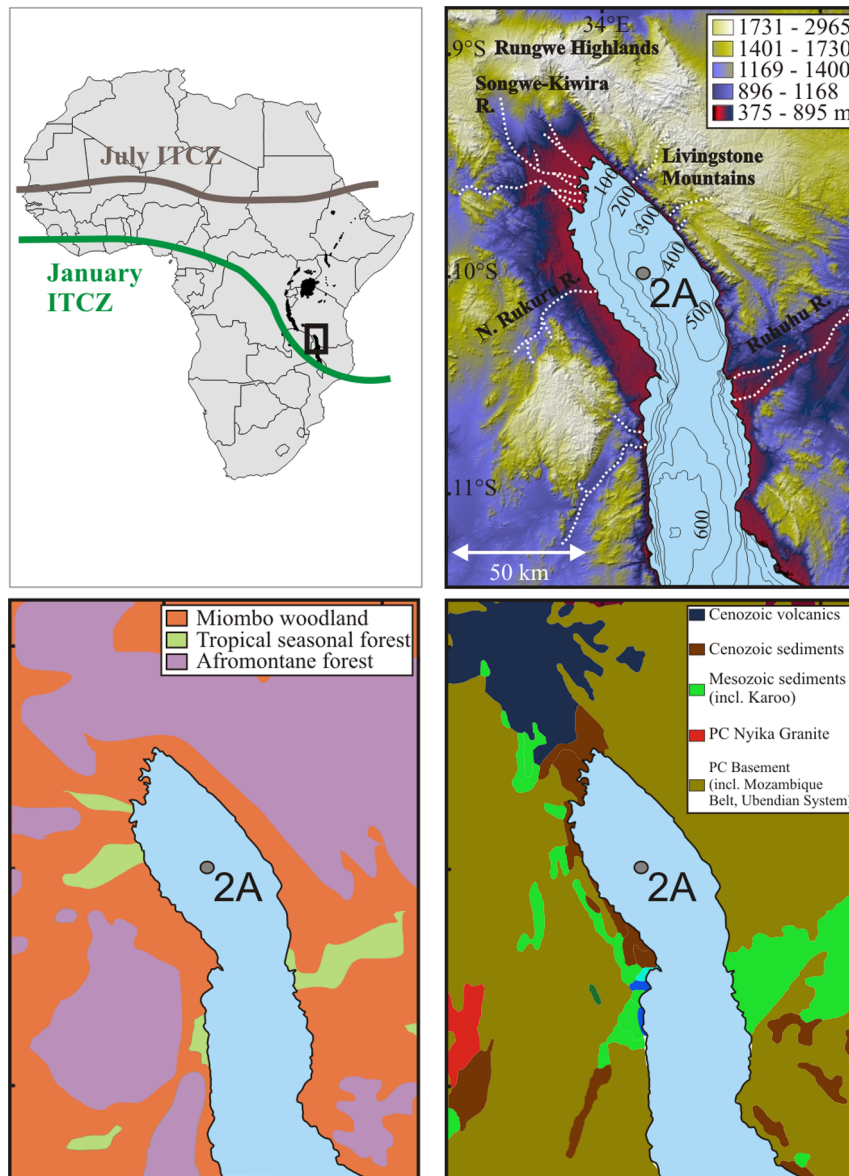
July ITCZ

January ITCZ

34°E

9°S Rungwe Highlands

1731 - 2965

1401 - 1730

1169 - 1400

896 - 1168

375 - 895 m

Songwe-Kiwira R.

Livingstone Mountains

100

200

300

400

10°S

2A

500

N. Rukuru R.

Ruhuhu R.

11°S

600

50 km

Miombo woodland

Tropical seasonal forest

Afromontane forest

2A

Cenozoic volcanics

Cenozoic sediments

Mesozoic sediments (incl. Karoo)

PC Nyika Granite

PC Basement (incl. Mozambique Belt, Ubendian System)

2A